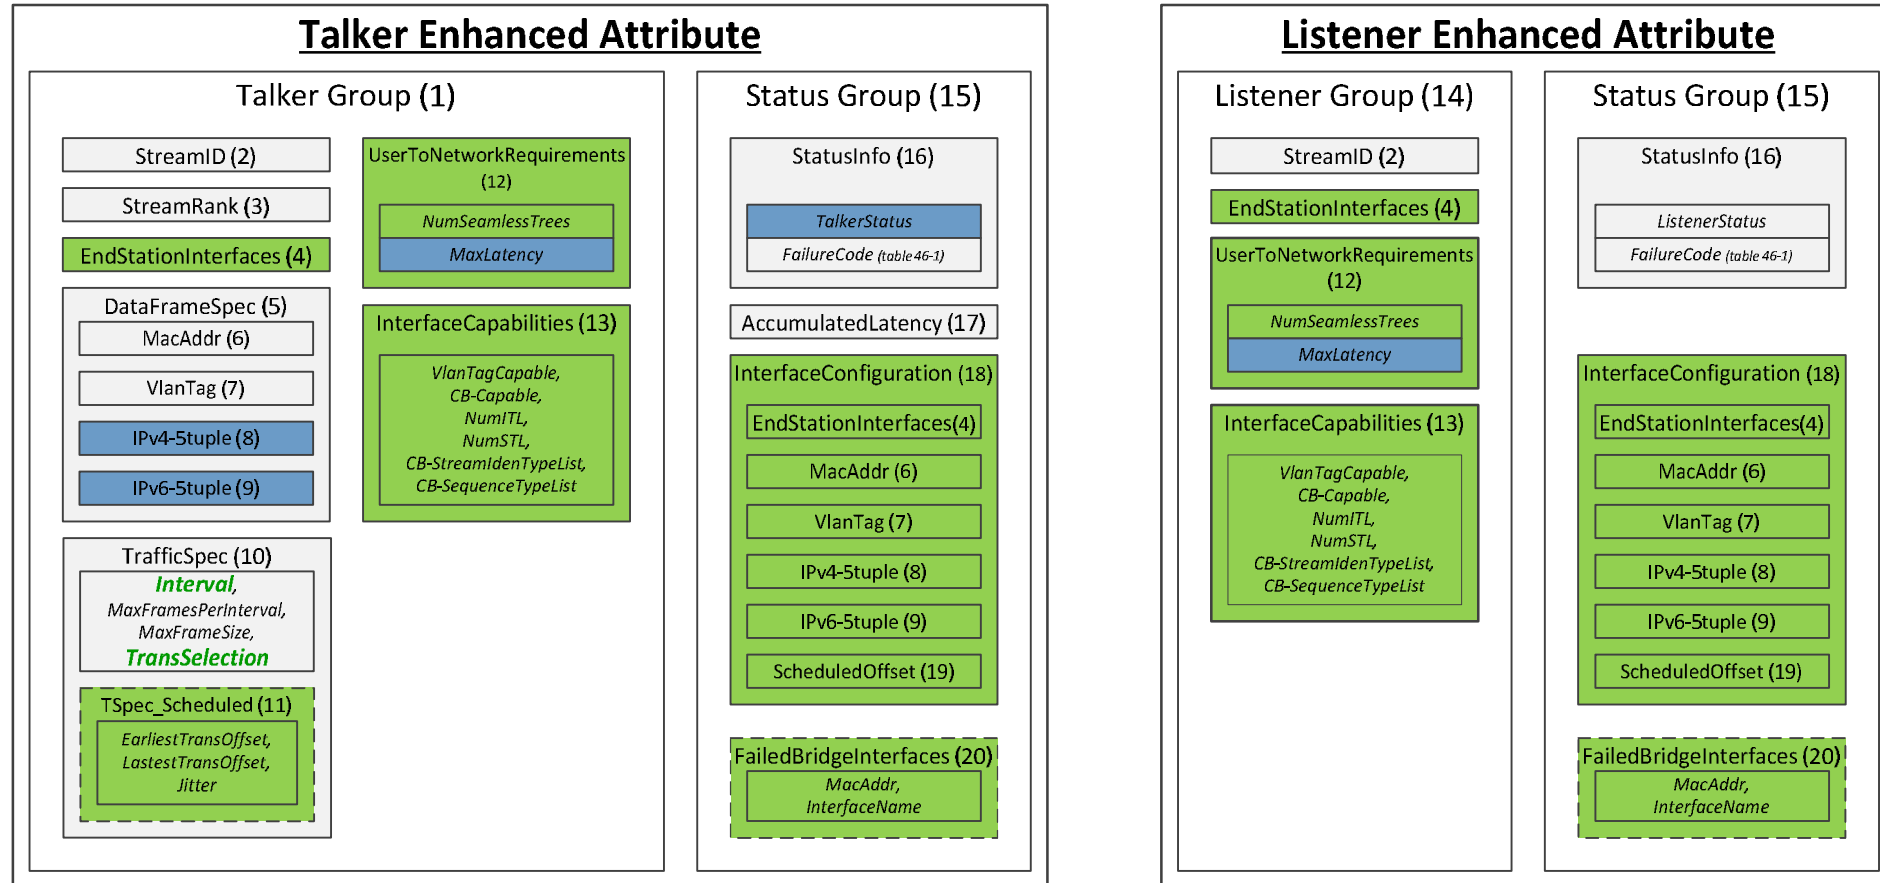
Talker Enhanced Attribute

Talker Group (1)

StreamID (2)

StreamRank (3)

EndStationInterfaces (4)

DataFrameSpec (5)

MacAddr (6)

VlanTag (7)

IPv4-5tuple (8)

IPv6-5tuple (9)

TrafficSpec (10)

Interval, MaxFramesPerInterval, MaxFrameSize, TransSelection

TSpec_Scheduled (11)

EarliestTransOffset, LastestTransOffset, Jitter

UserToNetworkRequirements (12)

NumSeamlessTrees

MaxLatency

InterfaceCapabilities (13)

VlanTagCapable, CB-Capable, NumITL, NumSTL, CB-StreamIdenTypeList, CB-SequenceTypeList

Status Group (15)

StatusInfo (16)

TalkerStatus

FailureCode (table 46-1)

AccumulatedLatency (17)

InterfaceConfiguration (18)

EndStationInterfaces(4)

MacAddr (6)

VlanTag (7)

IPv4-5tuple (8)

IPv6-5tuple (9)

ScheduledOffset (19)

FailedBridgeInterfaces (20)

MacAddr, InterfaceName

Listener Enhanced Attribute

Listener Group (14)

StreamID (2)

EndStationInterfaces (4)

UserToNetworkRequirements (12)

NumSeamlessTrees

MaxLatency

InterfaceCapabilities (13)

VlanTagCapable, CB-Capable, NumITL, NumSTL, CB-StreamIdenTypeList, CB-SequenceTypeList

Status Group (15)

StatusInfo (16)

ListenerStatus

FailureCode (table 46-1)

InterfaceConfiguration (18)

EndStationInterfaces(4)

MacAddr (6)

VlanTag (7)

IPv4-5tuple (8)

IPv6-5tuple (9)

ScheduledOffset (19)

FailedBridgeInterfaces (20)

MacAddr, InterfaceName